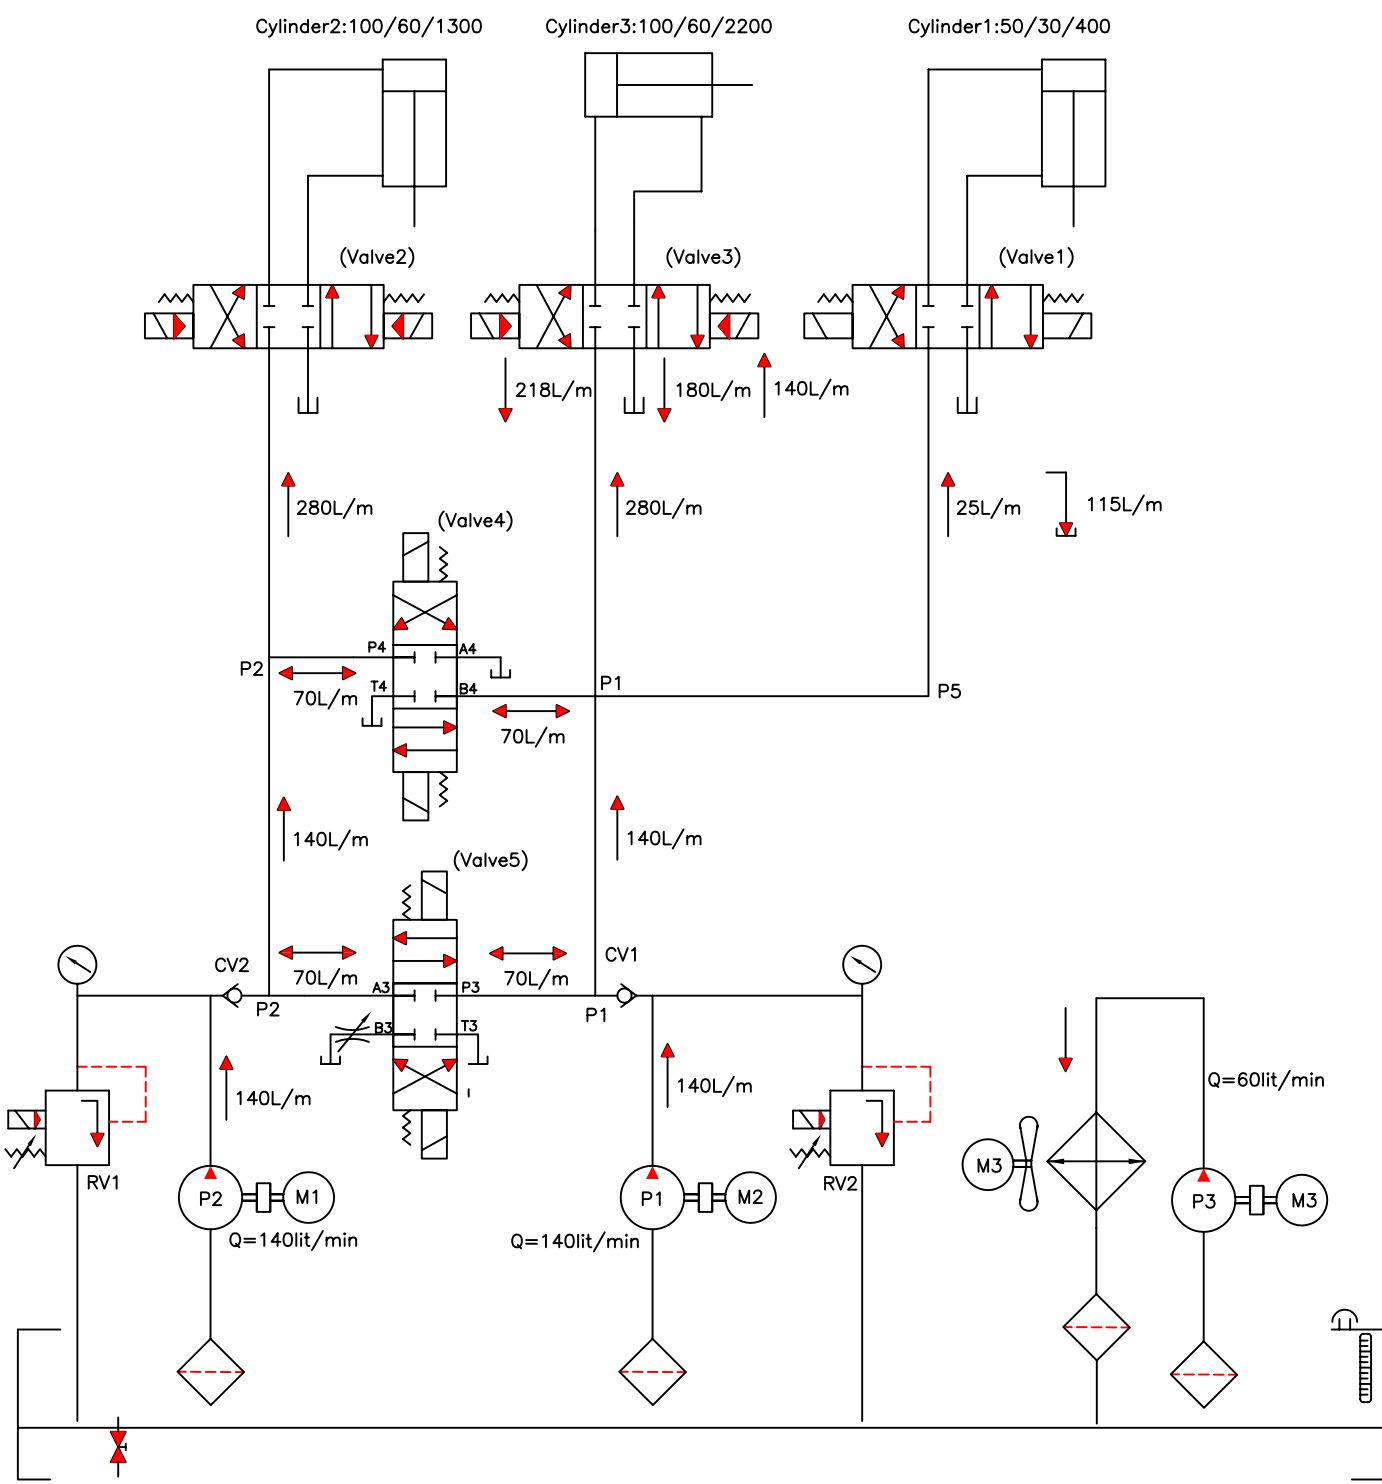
Cylinder2:100/60/1300
Cylinder3:100/60/2200
Cylinder1:50/30/400

(Valve2)
(Valve3)
(Valve1)

218L/m
180L/m
140L/m

280L/m
280L/m
25L/m
115L/m

(Valve4)
P4
A4
P2
T4
B4
P1
P5
70L/m
70L/m

140L/m
140L/m

(Valve5)
CV2
70L/m
70L/m
CV1
A3
P3
P2
P1
B3
T3

140L/m
140L/m
Q=60lit/min

RV1
P2
M1
P1
M2
RV2
M3
P3
M3
Q=140lit/min
Q=140lit/min